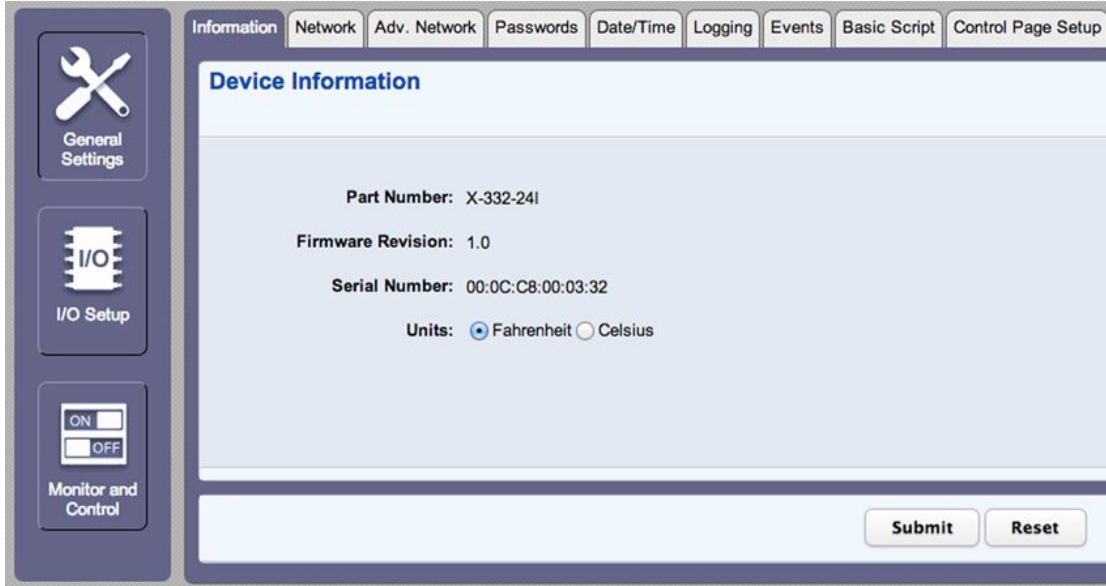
General Settings

I/O

I/O Setup

ON
OFF

Monitor and Control

Information | Network | Adv. Network | Passwords | Date/Time | Logging | Events | Basic Script | Control Page Setup

Device Information

Part Number: X-332-24I

Firmware Revision: 1.0

Serial Number: 00:0C:C8:00:03:32

Units: Fahrenheit Celsius

Submit Reset